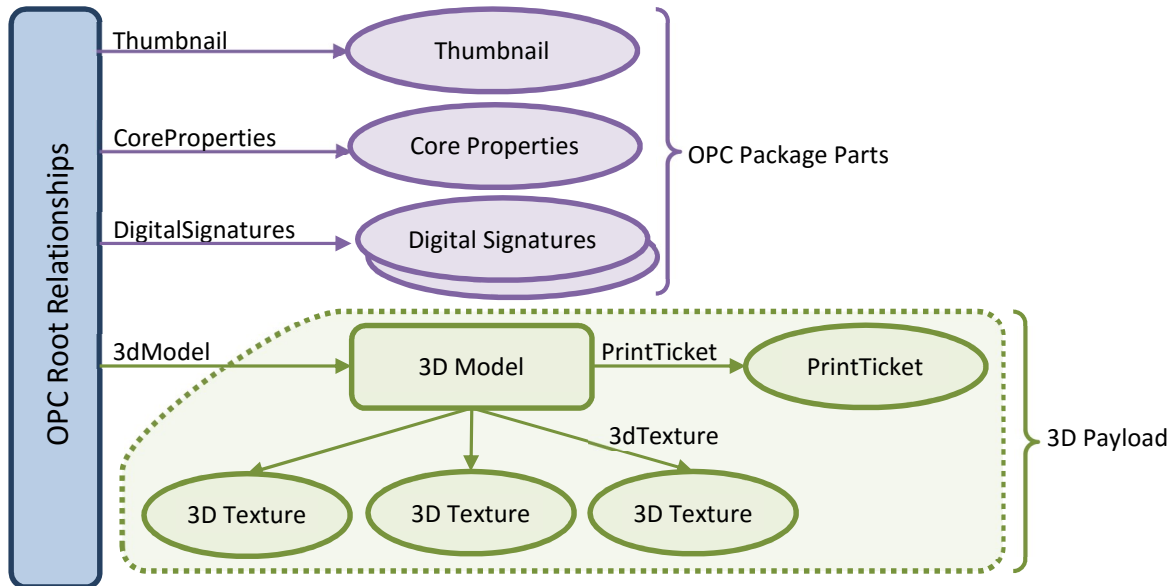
OPC Root Relationships

Thumbnail
Thumbnail

CoreProperties
Core Properties

DigitalSignatures
Digital Signatures

OPC Package Parts

3dModel
3D Model
PrintTicket
PrintTicket

3dTexture
3D Texture
3D Texture
3D Texture

3D Payload